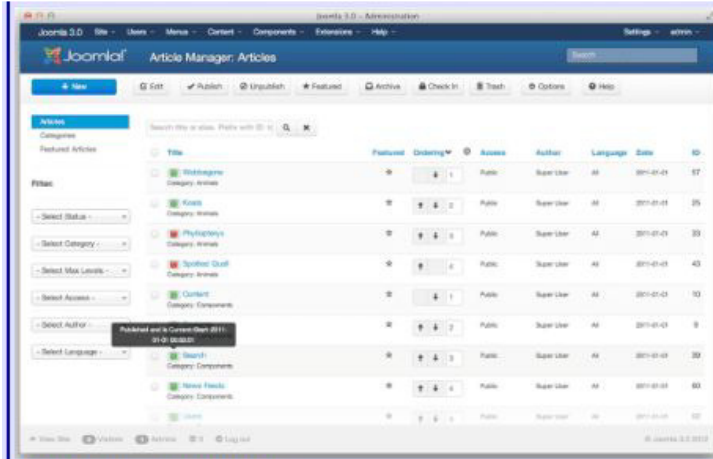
Joomla 3.0 - Administration

Joomla 3.0 Site Users Menus Content Components Extensions Help Settings admin

Joomla! Article Manager: Articles Search

+ New Edit Publish Unpublish Featured Archive Check In Trash Options Help

Articles
Categories
Featured Articles

Filter:

- Select Status -
- Select Category -
- Select Max Levels -
- Select Access -
- Select Author -
- Select Language -

Search title or alias. Prefix with ID: to

| | Title | Featured | Ordering | | Access | Author | Language | Date | ID |
|---|---|---|---|---|---|---|---|---|---|
| | Wobbegone Category: Animals | | 1 | | Public | Super User | All | 2011-01-01 | 57 |
| | Koala Category: Animals | | 2 | | Public | Super User | All | 2011-01-01 | 25 |
| | Phyllopteryx Category: Animals | | 3 | | Public | Super User | All | 2011-01-01 | 33 |
| | Spotted Quoll Category: Animals | | 4 | | Public | Super User | All | 2011-01-01 | 43 |
| | Content Category: Components | | 1 | | Public | Super User | All | 2011-01-01 | 10 |
| | | | 2 | | Public | Super User | All | 2011-01-01 | 9 |
| | Search Category: Components | | 3 | | Public | Super User | All | 2011-01-01 | 39 |
| | News Feeds Category: Components | | 4 | | Public | Super User | All | 2011-01-01 | 60 |
| | Users | | | | Public | Super User | All | 2011-01-01 | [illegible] |

Published and is Current (Start: 2011-01-01 00:00:01)

View Site 0 Visitors 0 Admins 0 Log out © Joomla 3.0 2012